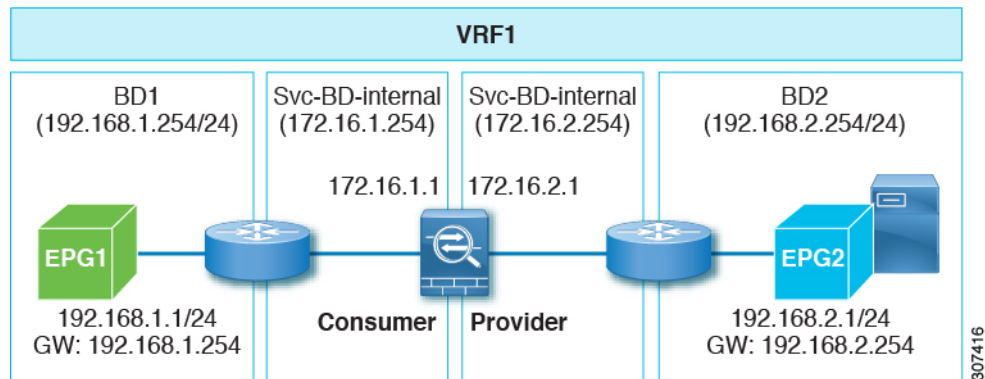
VRF1

BD1
(192.168.1.254/24)

Svc-BD-internal
(172.16.1.254)

Svc-BD-internal
(172.16.2.254)

BD2
(192.168.2.254/24)

172.16.1.1

172.16.2.1

EPG1

EPG2

192.168.1.1/24
GW: 192.168.1.254

Consumer

Provider

192.168.2.1/24
GW: 192.168.2.254

307416